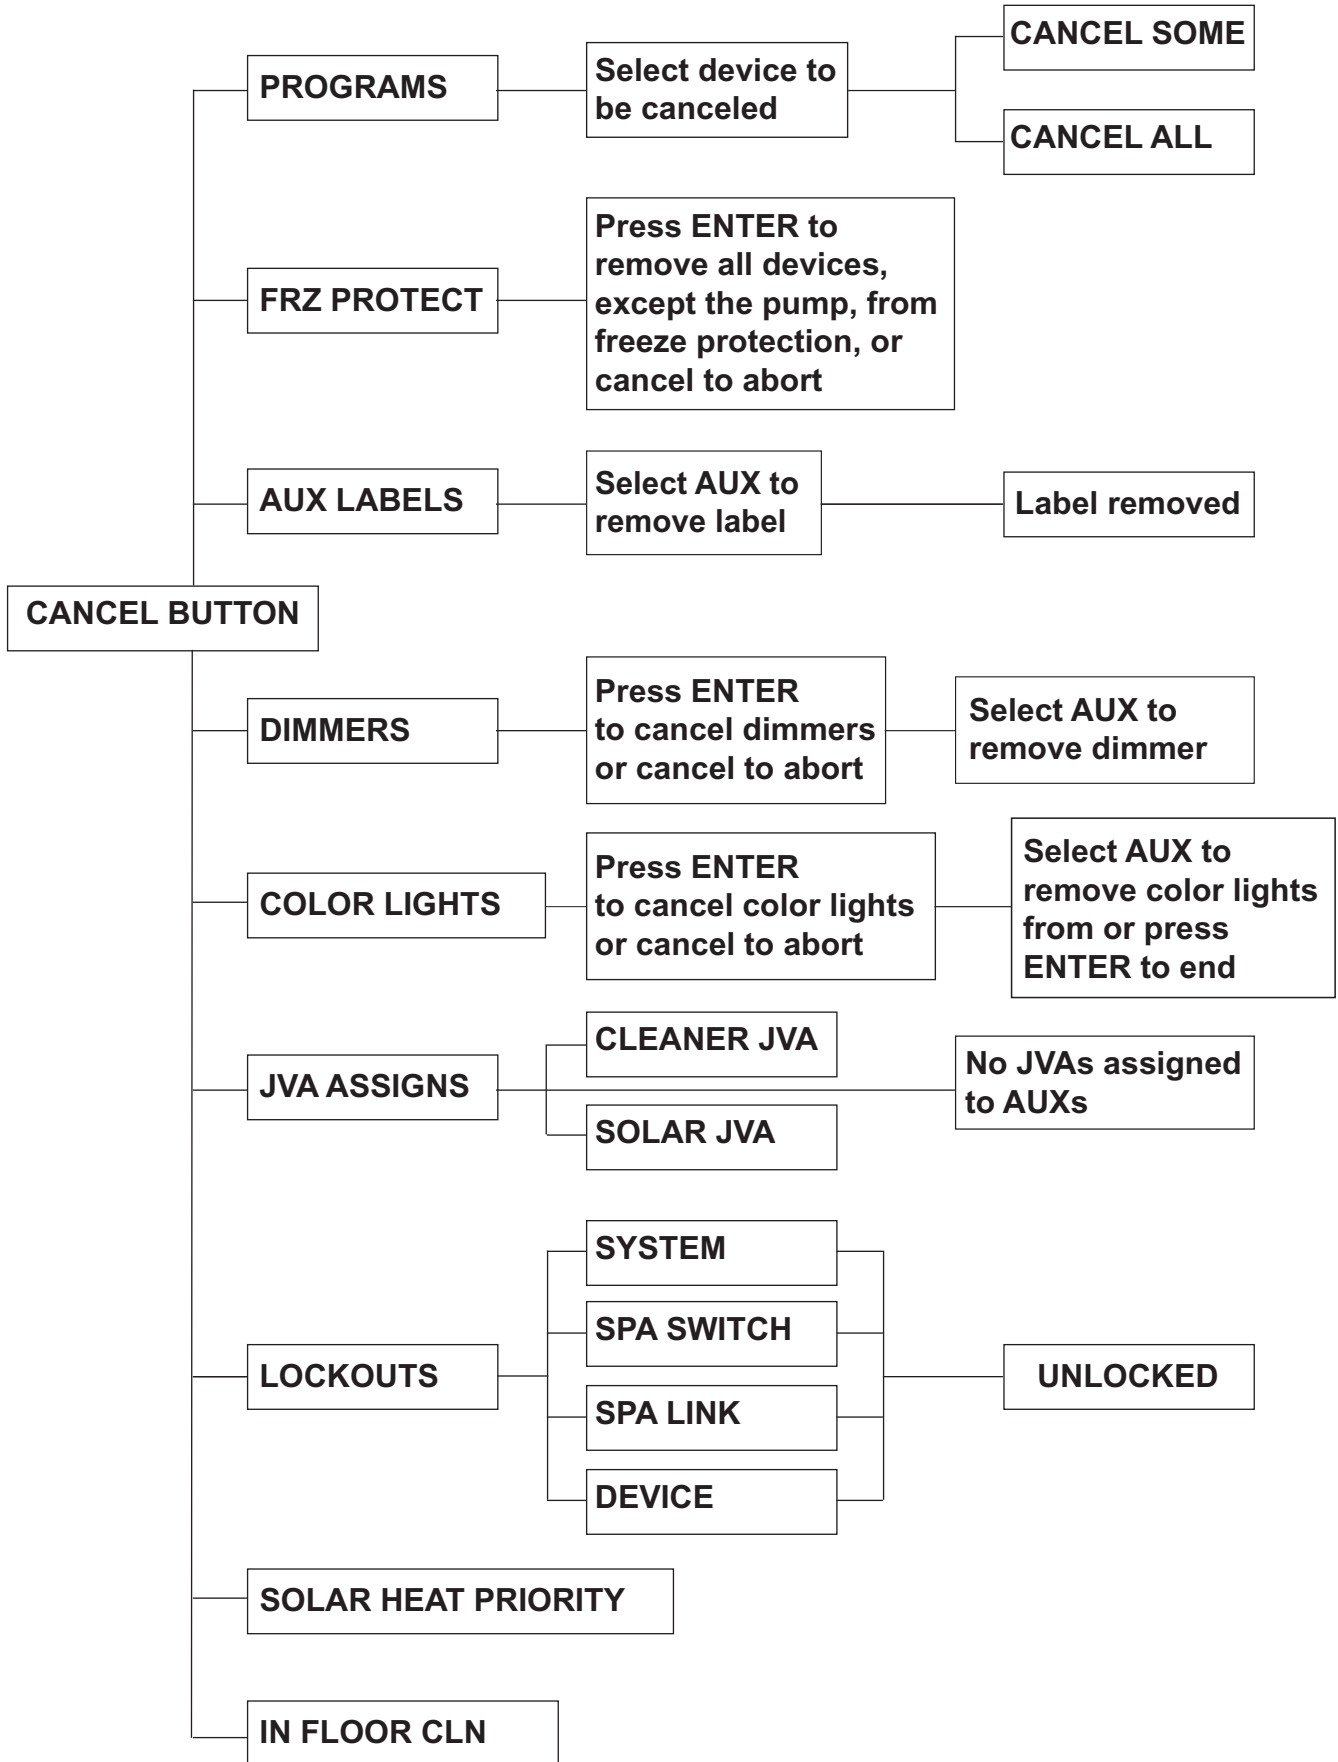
CANCEL BUTTON

PROGRAMS

Select device to be canceled

CANCEL SOME

CANCEL ALL

FRZ PROTECT

Press ENTER to remove all devices, except the pump, from freeze protection, or cancel to abort

AUX LABELS

Select AUX to remove label

Label removed

DIMMERS

Press ENTER to cancel dimmers or cancel to abort

Select AUX to remove dimmer

COLOR LIGHTS

Press ENTER to cancel color lights or cancel to abort

Select AUX to remove color lights from or press ENTER to end

JVA ASSIGNS

CLEANER JVA

SOLAR JVA

No JVAs assigned to AUXs

LOCKOUTS

SYSTEM

SPA SWITCH

SPA LINK

DEVICE

UNLOCKED

SOLAR HEAT PRIORITY

IN FLOOR CLN